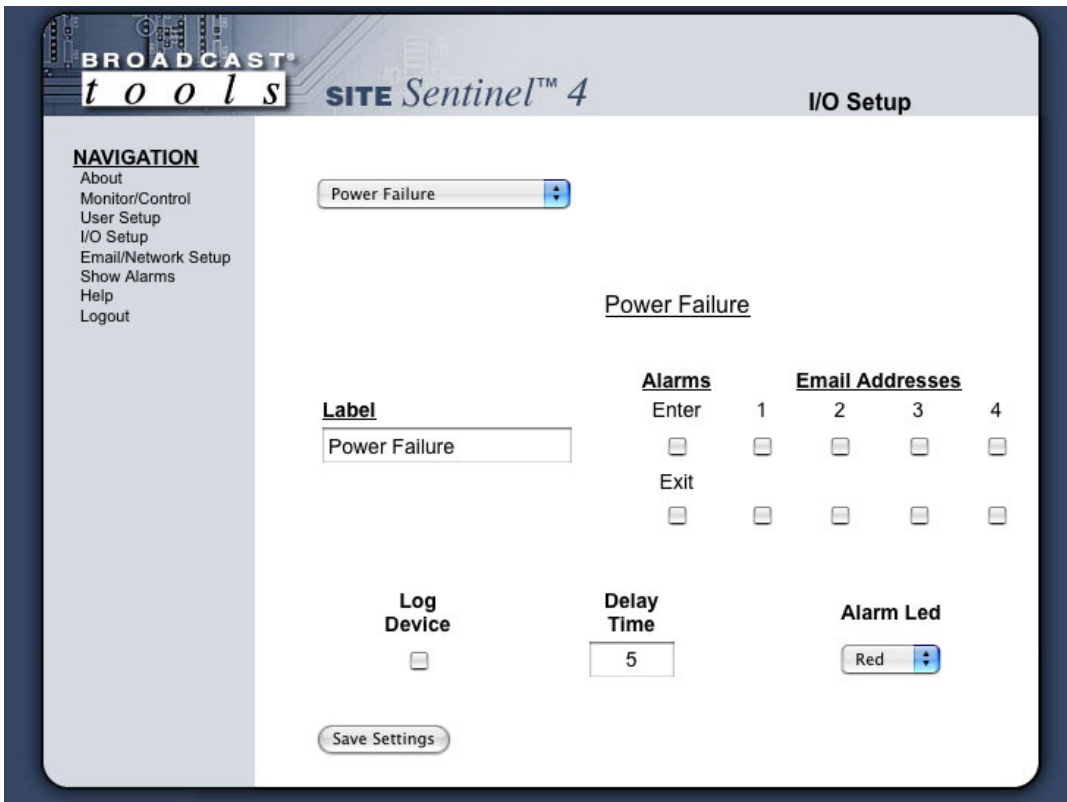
BROADCAST® tools

SITE Sentinel™ 4

I/O Setup

NAVIGATION
About
Monitor/Control
User Setup
I/O Setup
Email/Network Setup
Show Alarms
Help
Logout

Power Failure

Power Failure

Label

Power Failure

Alarms

Enter

Exit

Email Addresses

1 2 3 4

Log Device

Delay Time

5

Alarm Led

Red

Save Settings